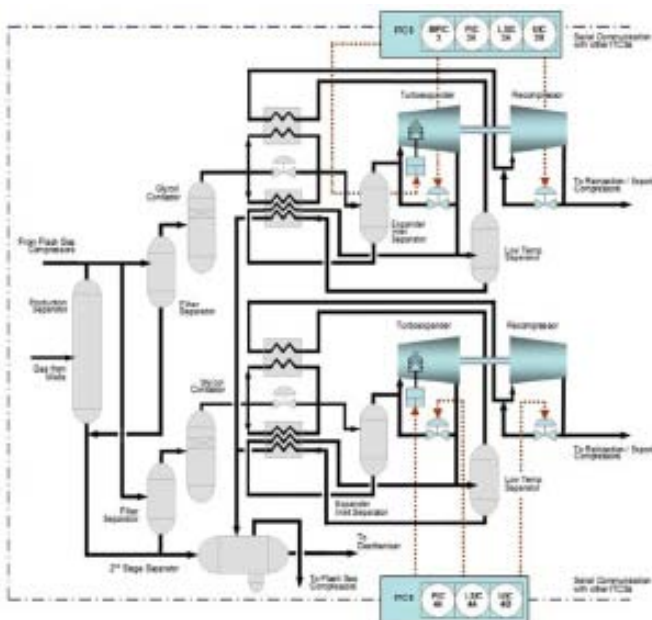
FIC 8 MPC 3 PIC 3A LSIC 3A SIC 3B

Serial Communication with other FICs

Turboexpander

Recompressor

Glycol Contactor

To Reinjection / Export Compressors

From Flash Gas Compressors

Expander Inlet Separator

Low Temp Separator

Production Separator

Filter Separator

Gas from Wells

Turboexpander

Recompressor

Glycol Contactor

To Reinjection / Export Compressors

Filter Separator

Expander Inlet Separator

Low Temp Separator

To Deethanizer

2nd Stage Separator

To Flash Gas Compressors

FIC 8 PIC 4A LSIC 4A SIC 4B

Serial Communication with other FICs